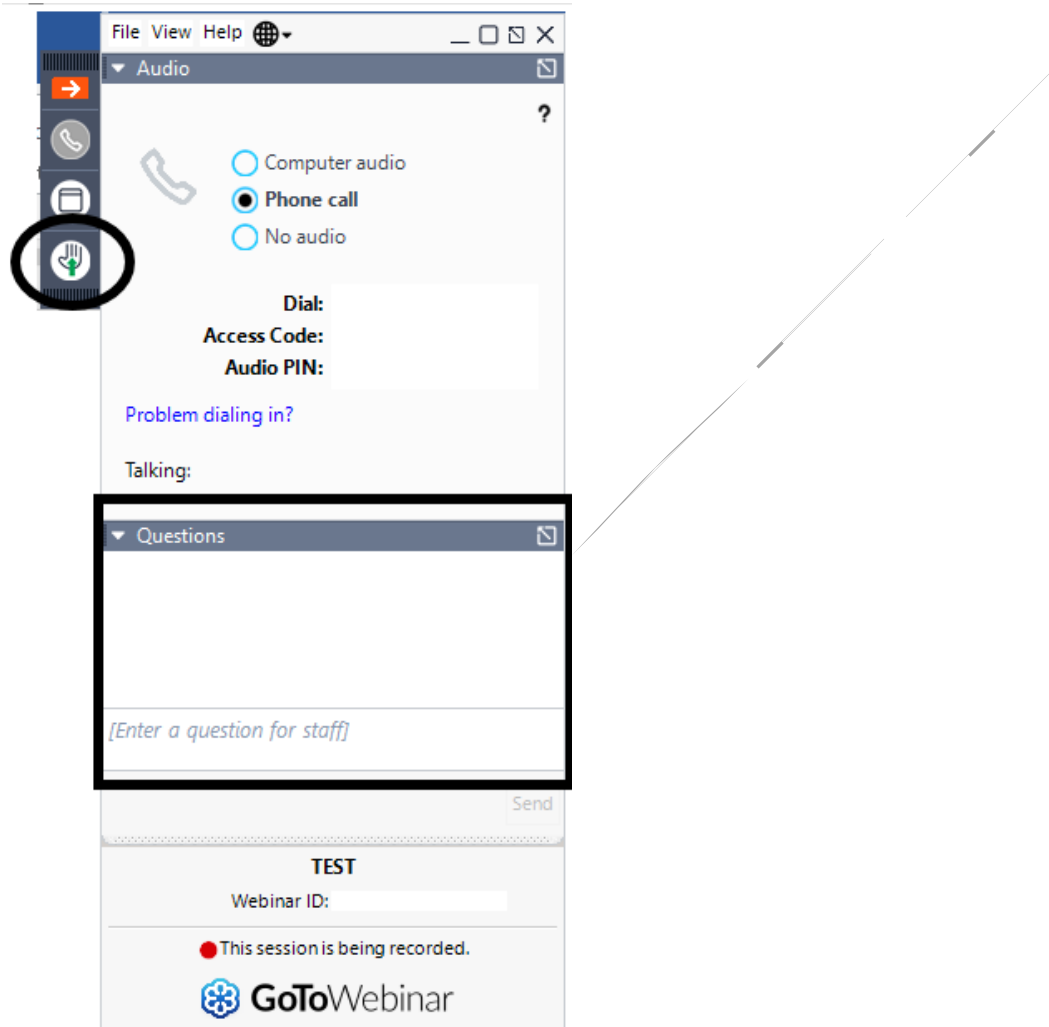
File View Help

Audio

?

Computer audio
Phone call
No audio

Dial:
Access Code:
Audio PIN:

Problem dialing in?

Talking:

Questions

[Enter a question for staff]

Send

TEST

Webinar ID:

This session is being recorded.

GoToWebinar